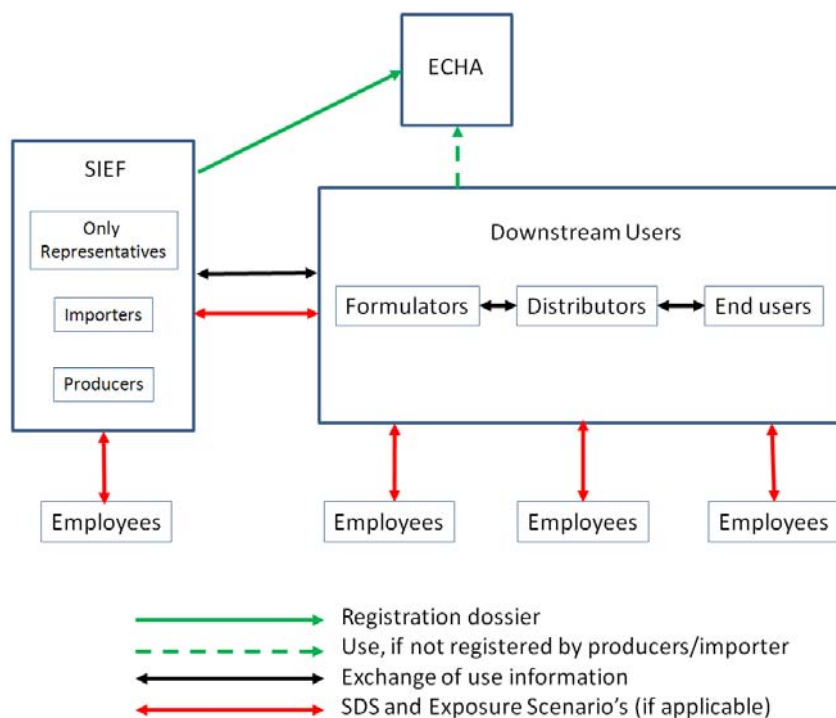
ECHA

SIEF

Only Representatives

Importers

Producers

Downstream Users

Formulators

Distributors

End users

Employees

Employees

Employees

Employees

Registration dossier

Use, if not registered by producers/importer

Exchange of use information

SDS and Exposure Scenario's (if applicable)